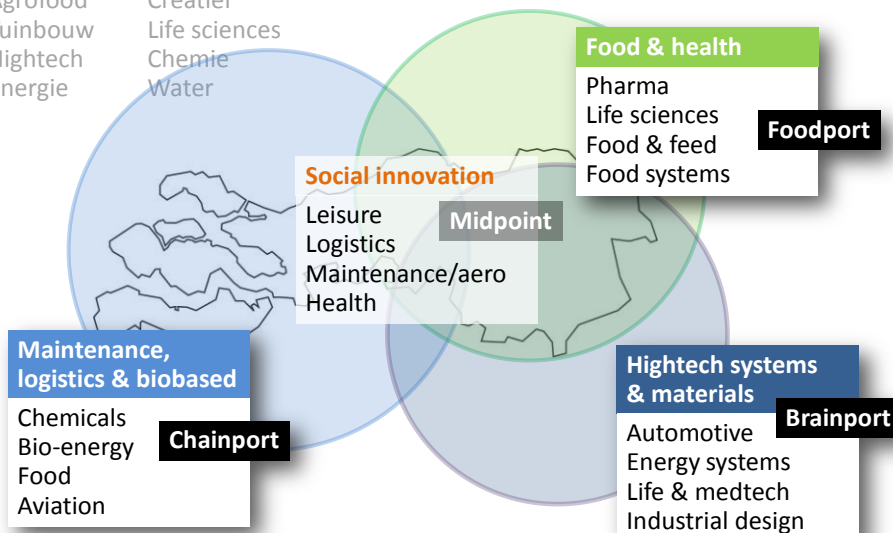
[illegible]grofood
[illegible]uinbouw
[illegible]ightech
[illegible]nergie

Creatief
Life sciences
Chemie
Water

Food & health
Pharma
Life sciences
Food & feed
Food systems

Foodport

Social innovation
Leisure
Logistics
Maintenance/aero
Health

Midpoint

Maintenance, logistics & biobased
Chemicals
Bio-energy
Food
Aviation

Chainport

Hightech systems & materials
Automotive
Energy systems
Life & medtech
Industrial design

Brainport